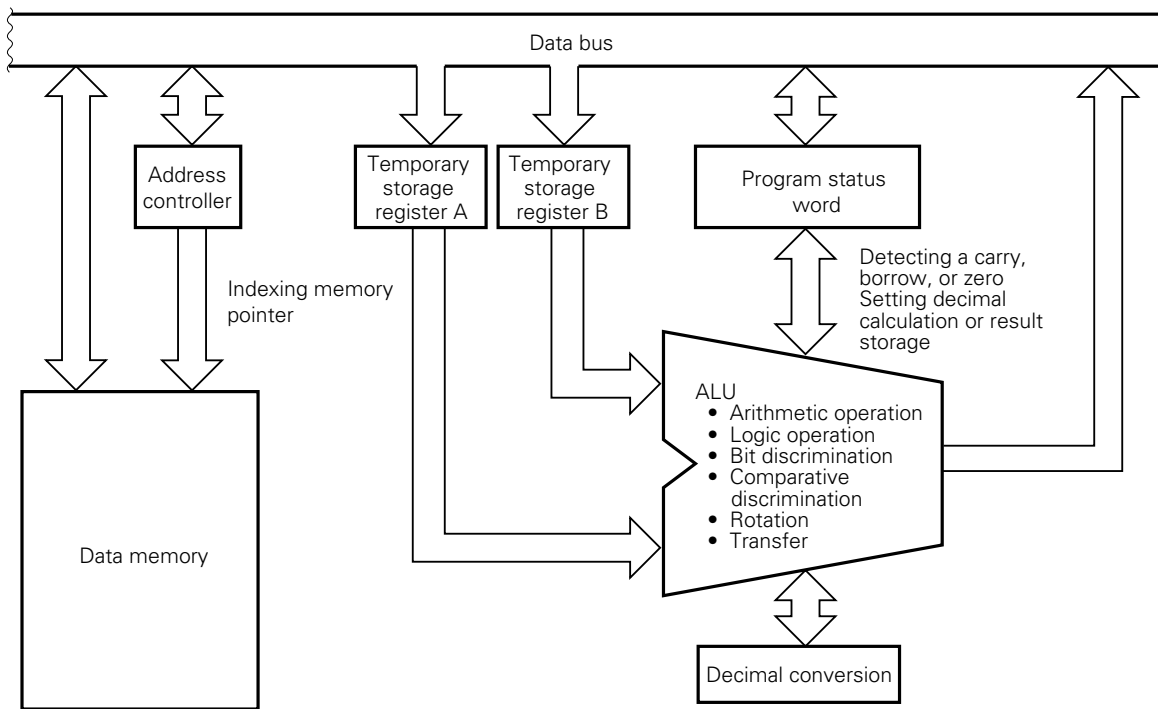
Data bus

Address controller

Temporary storage register A

Temporary storage register B

Program status word

Detecting a carry, borrow, or zero
Setting decimal calculation or result storage

Indexing memory pointer

ALU
• Arithmetic operation
• Logic operation
• Bit discrimination
• Comparative discrimination
• Rotation
• Transfer

Data memory

Decimal conversion